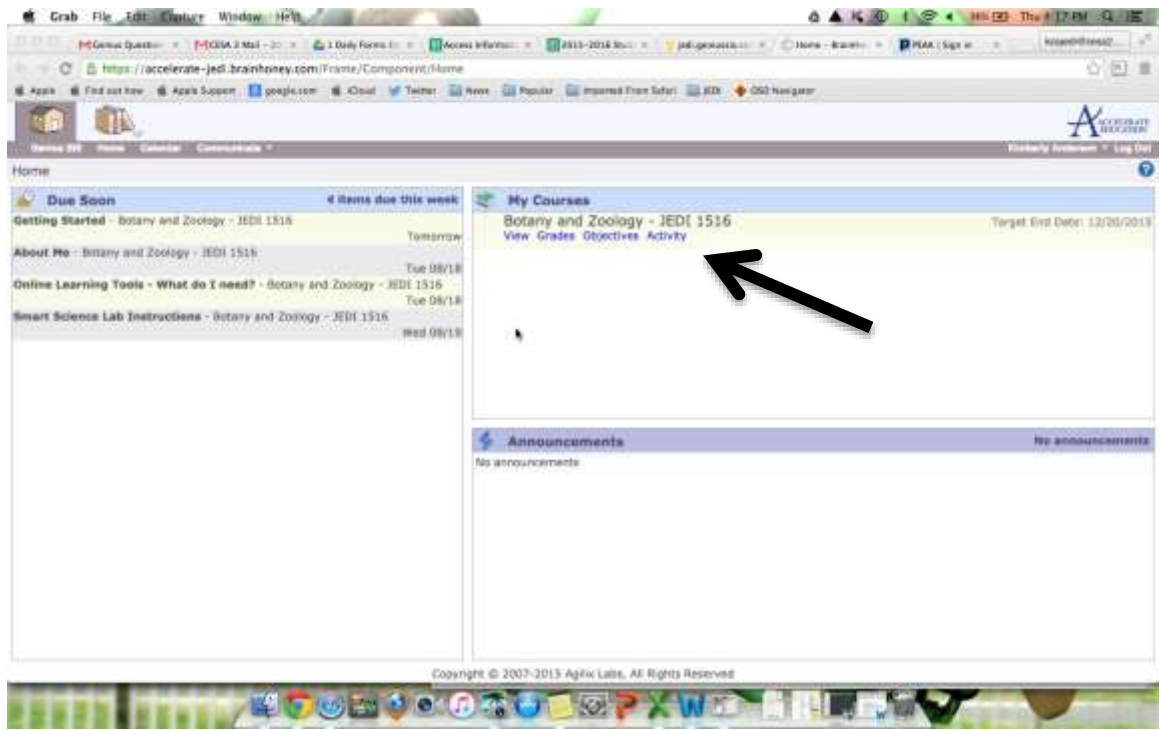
Grab File Edit Capture Window Help

Thu 4:17 PM

https://accelerate-jedi.brainhoney.com/Frame/Component/Home

Apps Find out how Apple Support google.com iCloud Twitter News Popular Imported From Safari JEDI OSD Navigator

Home

Due Soon 4 items due this week

Getting Started - Botany and Zoology - JEDI 1516 Tomorrow

About Me - Botany and Zoology - JEDI 1516 Tue 08/18

Online Learning Tools - What do I need? - Botany and Zoology - JEDI 1516 Tue 08/18

Smart Science Lab Instructions - Botany and Zoology - JEDI 1516 Wed 08/19

My Courses

Botany and Zoology - JEDI 1516

Target End Date: 12/20/2015

View Grades Objectives Activity

Announcements No announcements

No announcements

Copyright © 2007-2015 Agilix Labs, All Rights Reserved